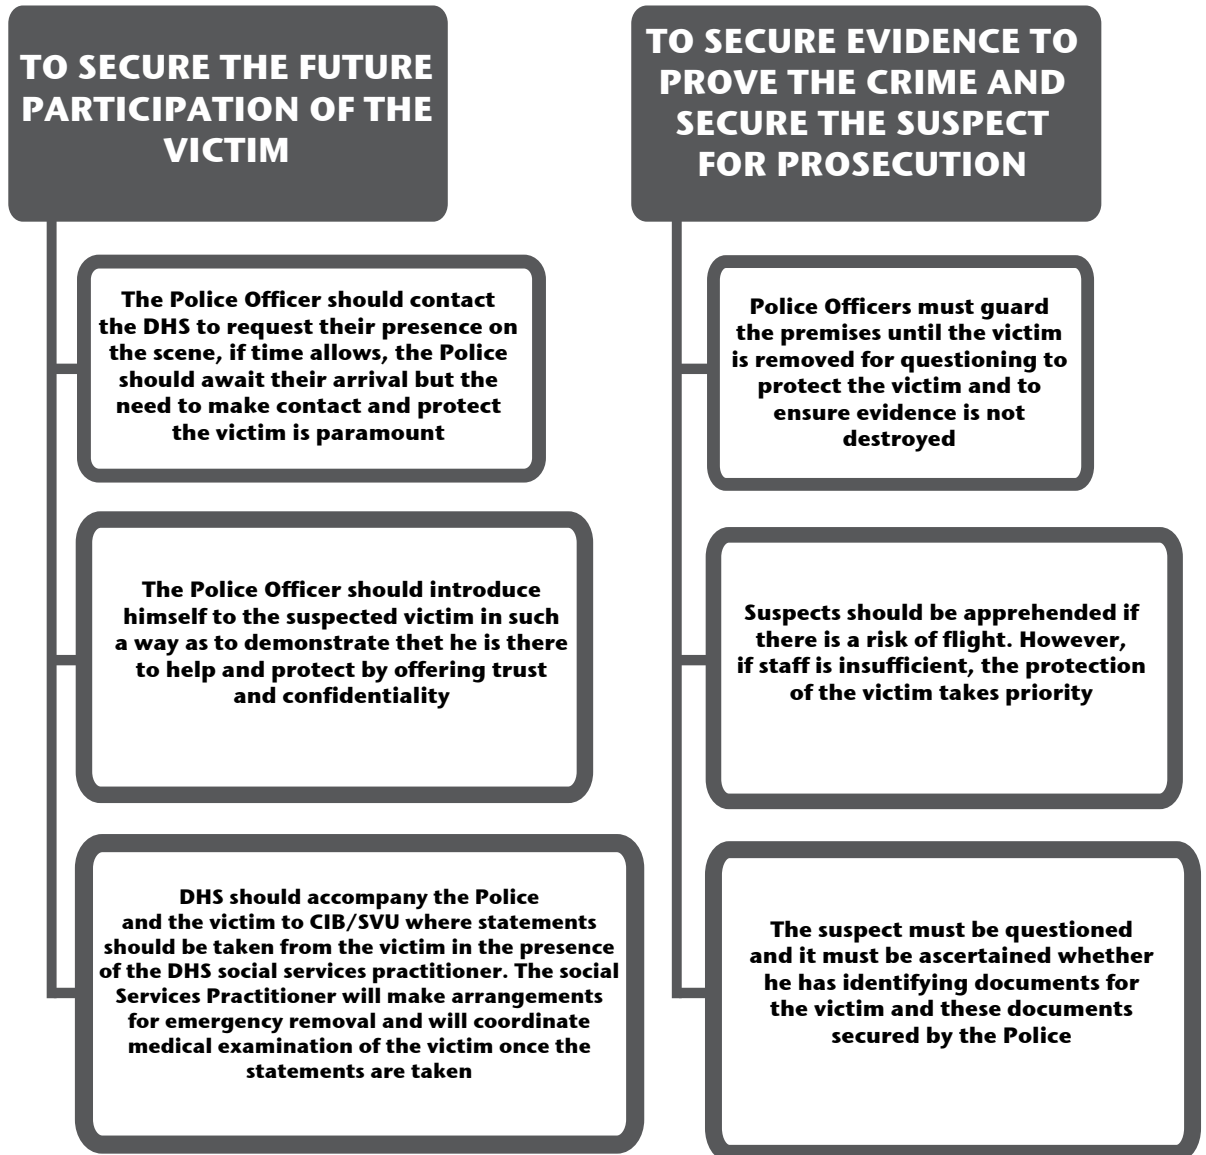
TO SECURE THE FUTURE PARTICIPATION OF THE VICTIM

The Police Officer should contact the DHS to request their presence on the scene, if time allows, the Police should await their arrival but the need to make contact and protect the victim is paramount

The Police Officer should introduce himself to the suspected victim in such a way as to demonstrate thet he is there to help and protect by offering trust and confidentiality

DHS should accompany the Police and the victim to CIB/SVU where statements should be taken from the victim in the presence of the DHS social services practitioner. The social Services Practitioner will make arrangements for emergency removal and will coordinate medical examination of the victim once the statements are taken

TO SECURE EVIDENCE TO PROVE THE CRIME AND SECURE THE SUSPECT FOR PROSECUTION

Police Officers must guard the premises until the victim is removed for questioning to protect the victim and to ensure evidence is not destroyed

Suspects should be apprehended if there is a risk of flight. However, if staff is insufficient, the protection of the victim takes priority

The suspect must be questioned and it must be ascertained whether he has identifying documents for the victim and these documents secured by the Police